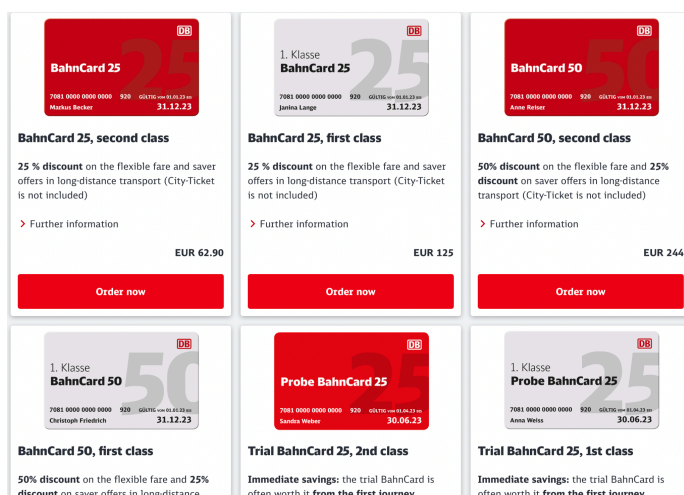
DB
BahnCard 25
25
7081 0000 0000 0000 920 GÜLTIG VOM 01.01.23 BIS
Markus Becker 31.12.23

BahnCard 25, second class

**25 % discount** on the flexible fare and saver offers in long-distance transport (City-Ticket is not included)

Further information

EUR 62.90

Order now

DB
1. Klasse
BahnCard 25
25
7081 0000 0000 0000 920 GÜLTIG VOM 01.01.23 BIS
Janina Lange 31.12.23

BahnCard 25, first class

**25 % discount** on the flexible fare and saver offers in long-distance transport (City-Ticket is not included)

Further information

EUR 125

Order now

DB
BahnCard 50
50
7081 0000 0000 0000 920 GÜLTIG VOM 01.01.23 BIS
Anne Reiser 31.12.23

BahnCard 50, second class

**50% discount** on the flexible fare and **25% discount** on saver offers in long-distance transport (City-Ticket is not included)

Further information

EUR 244

Order now

DB
1. Klasse
BahnCard 50
50
7081 0000 0000 0000 920 GÜLTIG VOM 01.01.23 BIS
Christoph Friedrich 31.12.23

BahnCard 50, first class

**50% discount** on the flexible fare and **25% discount** on saver offers in long-distance

DB
Probe BahnCard 25
25
7081 0000 0000 0000 920 GÜLTIG VOM 01.06.23 BIS
Sandra Weber 30.06.23

Trial BahnCard 25, 2nd class

**Immediate savings:** the trial BahnCard is often worth it **from the first journey**

DB
1. Klasse
Probe BahnCard 25
25
7081 0000 0000 0000 920 GÜLTIG VOM 01.06.23 BIS
Anna Weiss 30.06.23

Trial BahnCard 25, 1st class

**Immediate savings:** the trial BahnCard is often worth it **from the first journey**